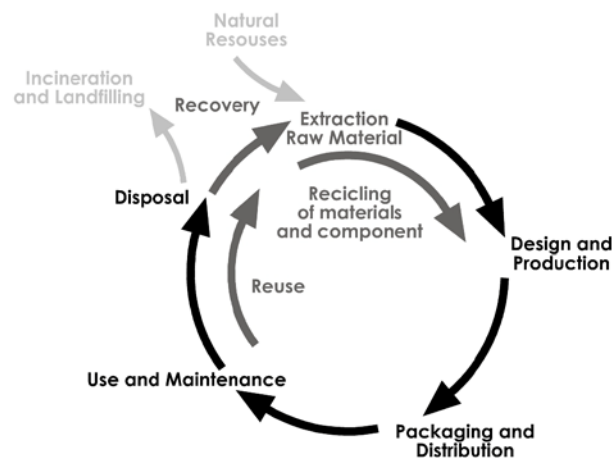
Natural Resouses

Incineration and Landfilling

Recovery

Extraction Raw Material

Recicling of materials and component

Disposal

Design and Production

Reuse

Use and Maintenance

Packaging and Distribution